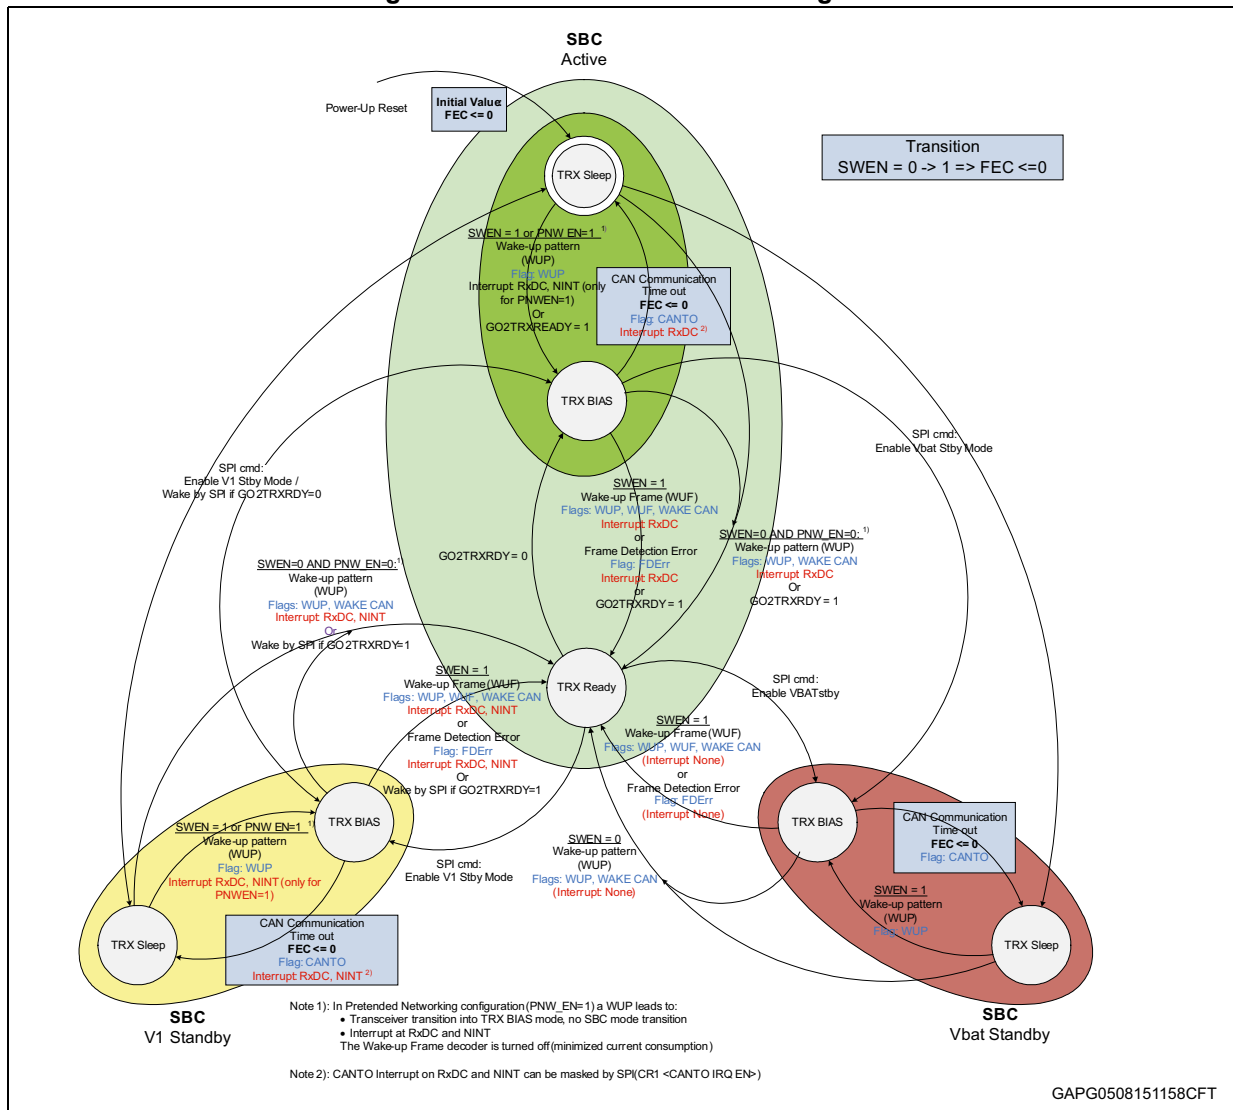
SBC
Active

Power-Up Reset

Initial Value
FEC <= 0

Transition
SWEN = 0 -> 1 => FEC <=0

TRX Sleep

SWEN = 1 or PNW EN=1 $^{1)}$
Wake-up pattern
(WUP)
Flag: WUP
Interrupt: RxDC, NINT (only for PNWEN=1)
Or
GO2TRXREADY = 1

CAN Communication
Time out
FEC <= 0
Flag: CANTO
Interrupt: RxDC $^{2)}$

TRX BIAS

SPI cmd:
Enable Vbat Stby Mode

SPI cmd:
Enable V1 Stby Mode /
Wake by SPI if GO2TRXRDY=0

SWEN = 1
Wake-up Frame (WUF)
Flags: WUP, WUF, WAKE CAN
Interrupt: RxDC
or
Frame Detection Error
Flag: FDErr
Interrupt: RxDC
or
GO2TRXRDY = 1

GO2TRXRDY = 0

SWEN=0 AND PNW_EN=0: $^{1)}$
Wake-up pattern (WUP)
Flags: WUP, WAKE CAN
Interrupt: RxDC
Or
GO2TRXRDY = 1

SWEN=0 AND PNW_EN=0: $^{1)}$
Wake-up pattern
(WUP)
Flags: WUP, WAKE CAN
Interrupt: RxDC, NINT
Or
Wake by SPI if GO2TRXRDY=1

SWEN = 1
Wake-up Frame (WUF)
Flags: WUP, WUF, WAKE CAN
Interrupt: RxDC, NINT
or
Frame Detection Error
Flag: FDErr
Interrupt: RxDC, NINT
Or
Wake by SPI if GO2TRXRDY=1

TRX Ready

SPI cmd:
Enable VBATstby

SWEN = 1
Wake-up Frame (WUF)
Flags: WUP, WUF, WAKE CAN
(Interrupt: None)
or
Frame Detection Error
Flag: FDErr
(Interrupt: None)

TRX BIAS

SWEN = 1 or PNW EN=1 $^{1)}$
Wake-up pattern
(WUP)
Flag: WUP
Interrupt: RxDC, NINT (only for PNWEN=1)

SPI cmd:
Enable V1 Stby Mode

SWEN = 0
Wake-up pattern
(WUP)
Flags: WUP, WAKE CAN
(Interrupt: None)

TRX BIAS

CAN Communication
Time out
FEC <= 0
Flag: CANTO

SWEN = 1
Wake-up pattern
(WUP)
Flag: WUP

TRX Sleep

CAN Communication
Time out
FEC <= 0
Flag: CANTO
Interrupt: RxDC, NINT $^{2)}$

TRX Sleep

SBC
V1 Standby

Note 1): In Pretended Networking configuration (PNW_EN=1) a WUP leads to:
• Transceiver transition into TRX BIAS mode, no SBC mode transition
• Interrupt at RxDC and NINT
The Wake-up Frame decoder is turned off (minimized current consumption)

Note 2): CANTO Interrupt on RxDC and NINT can be masked by SPI (CR1 <CANTO IRQ EN>)

SBC
Vbat Standby

GAPG0508151158CFT